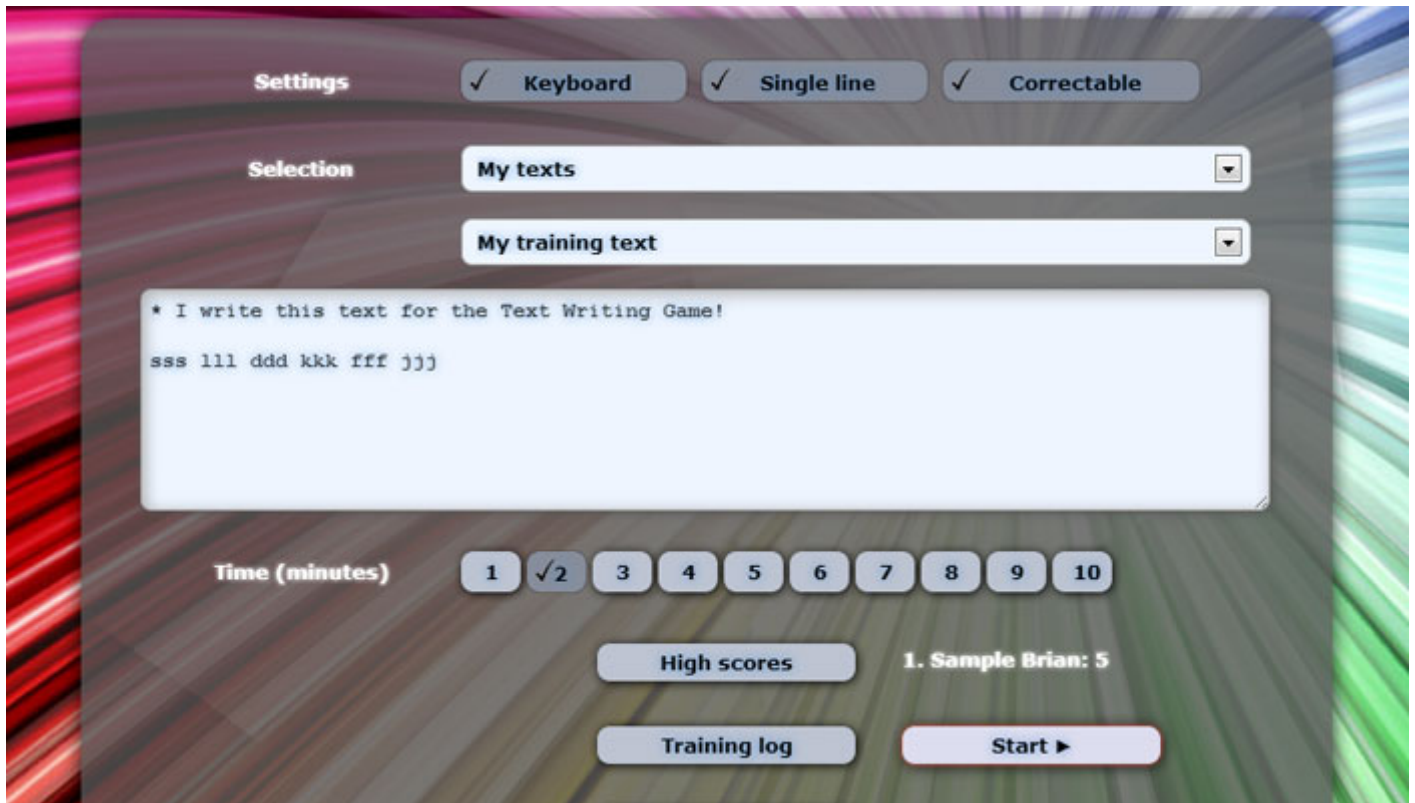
Settings ✓ Keyboard ✓ Single line ✓ Correctable

Selection My texts

My training text

* I write this text for the Text Writing Game!

sss lll ddd kkk fff jjj

Time (minutes) 1 ✓2 3 4 5 6 7 8 9 10

High scores 1. Sample Brian: 5

Training log Start ▶